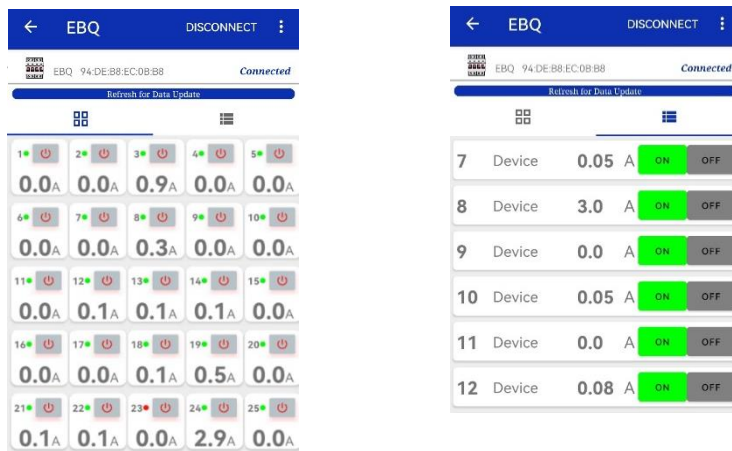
EBQ DISCONNECT

EBQ 94:DE:B8:EC:0B:B8 Connected

Refresh for Data Update

| 1 | 2 | 3 | 4 | 5 |
|---|---|---|---|---|
| 0.0A | 0.0A | 0.9A | 0.0A | 0.0A |
| 6 | 7 | 8 | 9 | 10 |
| 0.0A | 0.0A | 0.3A | 0.0A | 0.0A |
| 11 | 12 | 13 | 14 | 15 |
| 0.0A | 0.1A | 0.1A | 0.1A | 0.0A |
| 16 | 17 | 18 | 19 | 20 |
| 0.0A | 0.0A | 0.1A | 0.5A | 0.0A |
| 21 | 22 | 23 | 24 | 25 |
| 0.1A | 0.1A | 0.0A | 2.9A | 0.0A |

EBQ DISCONNECT

EBQ 94:DE:B8:EC:0B:B8 Connected

Refresh for Data Update

| | | | | |
|---|---|---|---|---|
| 7 | Device | 0.05 A | ON | OFF |
| 8 | Device | 3.0 A | ON | OFF |
| 9 | Device | 0.0 A | ON | OFF |
| 10 | Device | 0.05 A | ON | OFF |
| 11 | Device | 0.0 A | ON | OFF |
| 12 | Device | 0.08 A | ON | OFF |